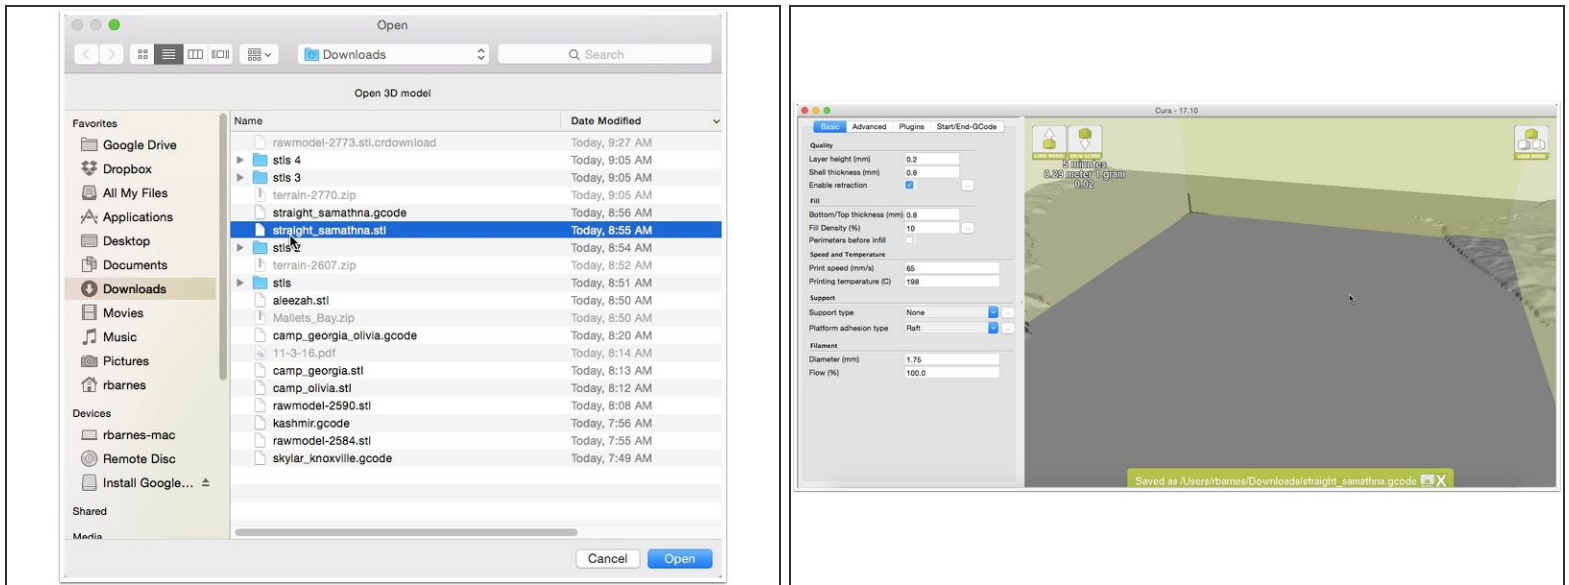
Open

Downloads

Search

Open 3D model

Favorites
Google Drive
Dropbox
All My Files
Applications
Desktop
Documents
Downloads
Movies
Music
Pictures
rbarnes

Devices
rbarnes-mac
Remote Disc
Install Google...

Shared

Media

| Name | Date Modified |
|---|---|
| rawmodel-2773.stl.crdownload | Today, 9:27 AM |
| stls 4 | Today, 9:05 AM |
| stls 3 | Today, 9:05 AM |
| terrain-2770.zip | Today, 9:05 AM |
| straight_samathna.gcode | Today, 8:56 AM |
| straight_samathna.stl | Today, 8:55 AM |
| stls 2 | Today, 8:54 AM |
| terrain-2607.zip | Today, 8:52 AM |
| stls | Today, 8:51 AM |
| aleezah.stl | Today, 8:50 AM |
| Mallets_Bay.zip | Today, 8:50 AM |
| camp_georgia_olivia.gcode | Today, 8:20 AM |
| 11-3-16.pdf | Today, 8:14 AM |
| camp_georgia.stl | Today, 8:13 AM |
| camp_olivia.stl | Today, 8:12 AM |
| rawmodel-2590.stl | Today, 8:08 AM |
| kashmir.gcode | Today, 7:56 AM |
| rawmodel-2584.stl | Today, 7:55 AM |
| skylar_knoxville.gcode | Today, 7:49 AM |

Cancel
Open

Cura - 17.10

Basic Advanced Plugins Start/End-GCode

Quality
Layer height (mm) 0.2
Shell thickness (mm) 0.8
Enable retraction
Fill
Bottom/Top thickness (mm) 0.8
Fill Density (%) 10
Perimeters before infill
Speed and Temperature
Print speed (mm/s) 65
Printing temperature (C) 198
Support
Support type None
Platform adhesion type Raft
Filament
Diameter (mm) 1.75
Flow (%) 100.0

3 minutes
0.29 meter 1 gram
0.02

Saved as /Users/rbarnes/Downloads/straight_samathna.gcode X